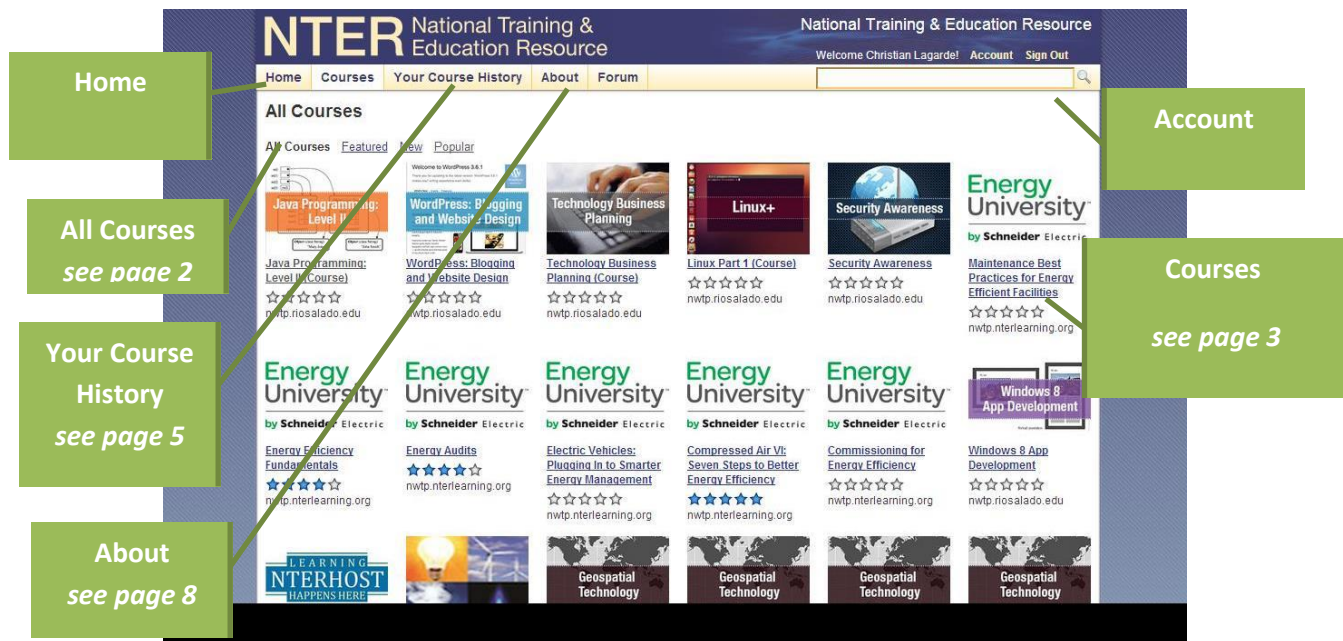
NTER National Training & Education Resource

National Training & Education Resource

Welcome Christian Lagarde! Account Sign Out

Home Courses Your Course History About Forum

All Courses

All Courses Featured New Popular

Java Programming: Level II

Java Programming: Level II (Course)

nwtp.riosalado.edu

WordPress: Blogging and Website Design

WordPress: Blogging and Website Design

nwtp.riosalado.edu

Technology Business Planning

Technology Business Planning (Course)

nwtp.riosalado.edu

Linux+

Linux Part 1 (Course)

nwtp.riosalado.edu

Security Awareness

Security Awareness

nwtp.riosalado.edu

Energy University by Schneider Electric

Maintenance Best Practices for Energy Efficient Facilities

nwtp.nterlearning.org

Energy University by Schneider Electric

Energy Efficiency Fundamentals

nwtp.nterlearning.org

Energy University by Schneider Electric

Energy Audits

nwtp.nterlearning.org

Energy University by Schneider Electric

Electric Vehicles: Plugging In to Smarter Energy Management

nwtp.nterlearning.org

Energy University by Schneider Electric

Compressed Air VI: Seven Steps to Better Energy Efficiency

nwtp.nterlearning.org

Energy University by Schneider Electric

Commissioning for Energy Efficiency

nwtp.nterlearning.org

Windows 8 App Development

Windows 8 App Development

nwtp.riosalado.edu

LEARNING NTERHOST HAPPENS HERE

Geospatial Technology

Geospatial Technology

Geospatial Technology

Geospatial Technology

Home

All Courses
see page 2

Your Course History
see page 5

About
see page 8

Account

Courses
see page 3